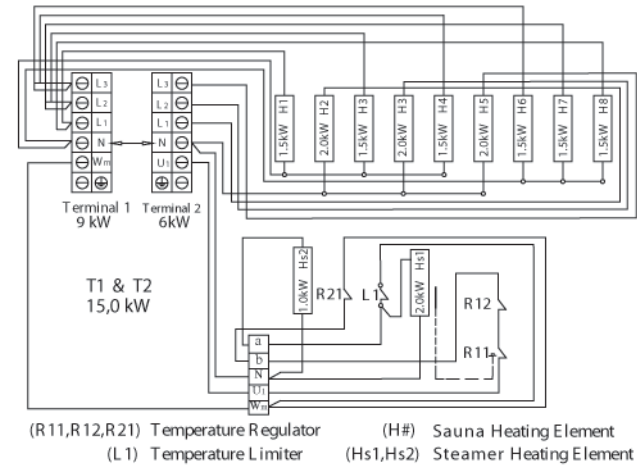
L3
L2
L1
N
Wm
L3
L2
L1
N
U1
Terminal 1
9 kW
Terminal 2
6kW

H1
1.5kW
H2
2.0kW
H3
1.5kW
H3
2.0kW
H4
1.5kW
H5
2.0kW
H6
1.5kW
H7
1.5kW
H8
1.5kW

T1 & T2
15,0 kW

Hs2
1.0kW
R21
L1
Hs1
2.0kW
R12
R11
a
b
N
U1
Wm

(R11,R12,R21) Temperature Regulator
(L1) Temperature Limiter
(H#) Sauna Heating Element
(Hs1,Hs2) Steamer Heating Element